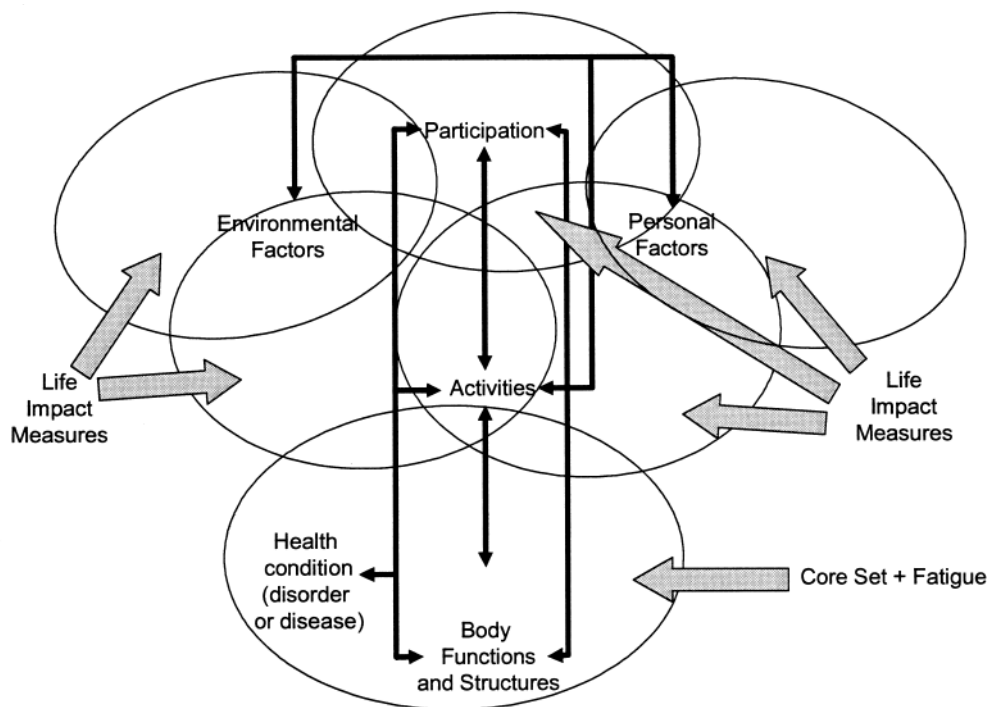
Participation

Environmental Factors

Personal Factors

Life Impact Measures

Activities

Life Impact Measures

Health condition (disorder or disease)

Core Set + Fatigue

Body Functions and Structures